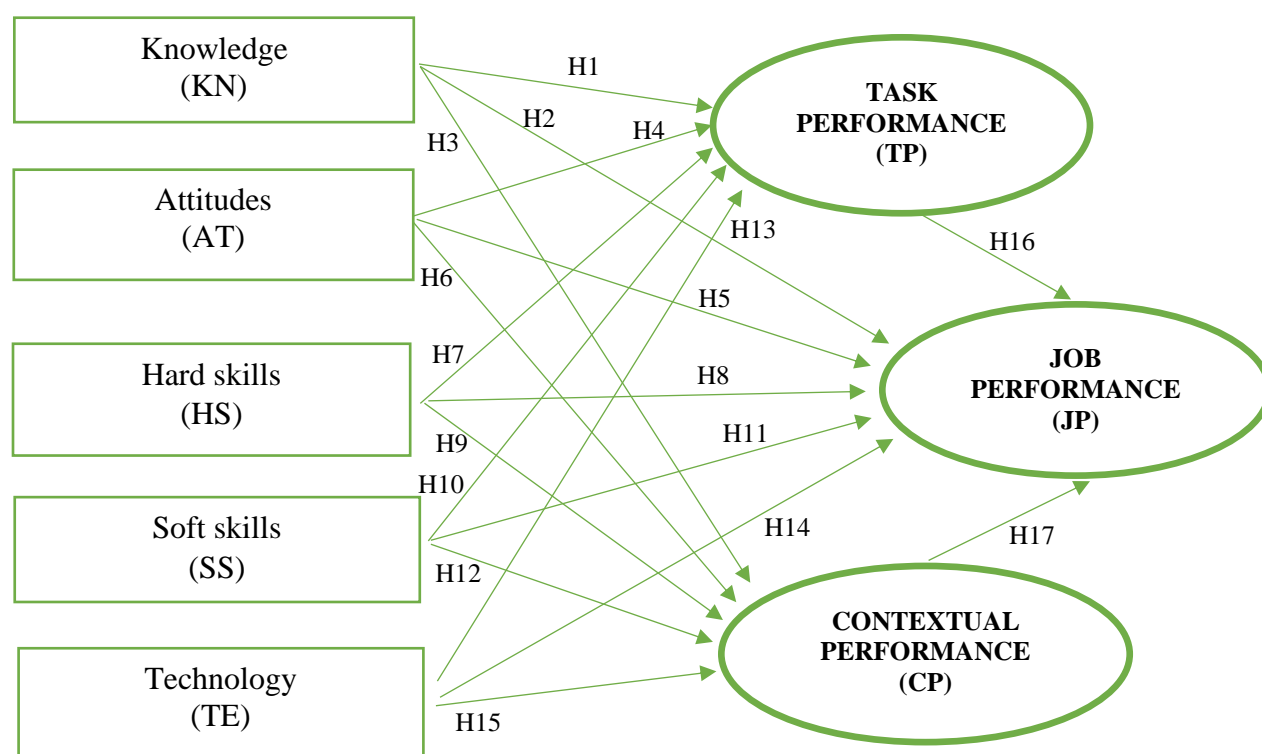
Knowledge
(KN)

Attitudes
(AT)

Hard skills
(HS)

Soft skills
(SS)

Technology
(TE)

TASK PERFORMANCE
(TP)

JOB PERFORMANCE
(JP)

CONTEXTUAL PERFORMANCE
(CP)

H1
H2
H3
H4
H5
H6
H7
H8
H9
H10
H11
H12
H13
H14
H15
H16
H17